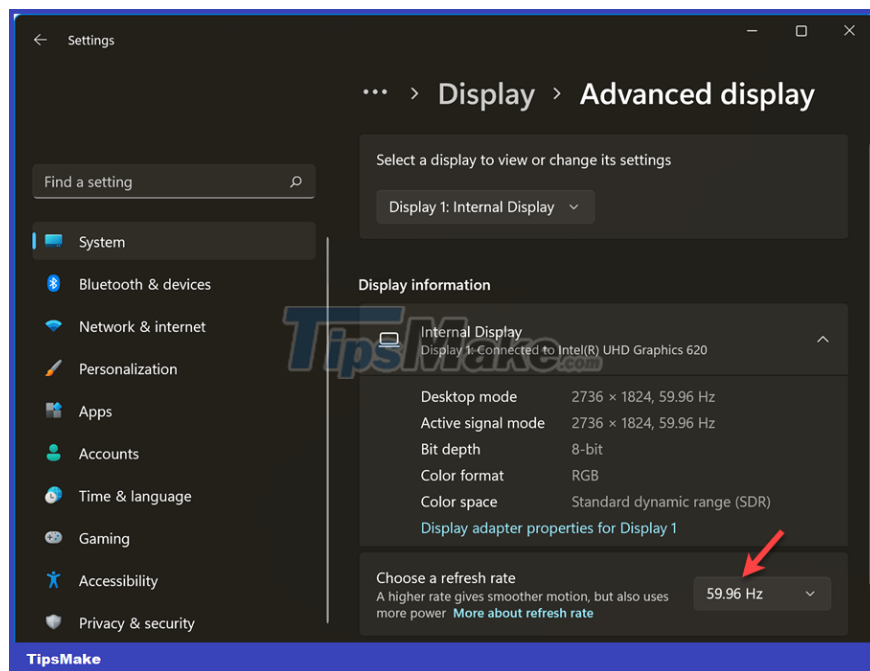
Settings

... > Display > Advanced display

Find a setting

System
Bluetooth & devices
Network & internet
Personalization
Apps
Accounts
Time & language
Gaming
Accessibility
Privacy & security

Select a display to view or change its settings

Display 1: Internal Display

Display information

Internal Display
Display 1: Connected to Intel(R) UHD Graphics 620

| | |
|---|---|
| Desktop mode | 2736 × 1824, 59.96 Hz |
| Active signal mode | 2736 × 1824, 59.96 Hz |
| Bit depth | 8-bit |
| Color format | RGB |
| Color space | Standard dynamic range (SDR) |

Display adapter properties for Display 1

Choose a refresh rate
A higher rate gives smoother motion, but also uses more power More about refresh rate

59.96 Hz

TipsMake

TipsMake